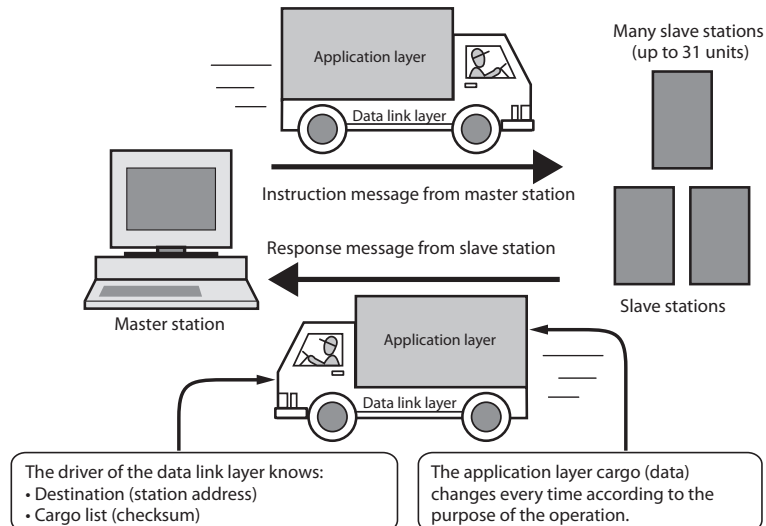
Application layer

Data link layer

Many slave stations (up to 31 units)

Instruction message from master station

Response message from slave station

Slave stations

Master station

Application layer

Data link layer

The driver of the data link layer knows:
• Destination (station address)
• Cargo list (checksum)

The application layer cargo (data) changes every time according to the purpose of the operation.